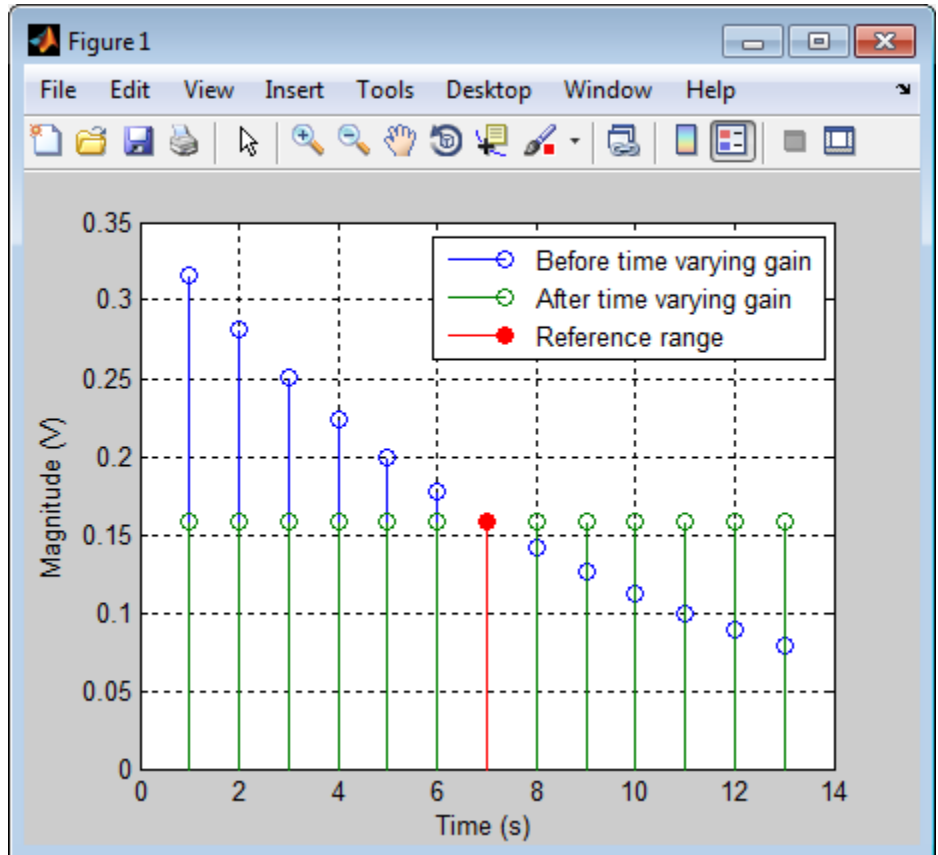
Figure 1

File Edit View Insert Tools Desktop Window Help

Before time varying gain
After time varying gain
Reference range

0.35
0.3
0.25
0.2
0.15
0.1
0.05
0

Magnitude (V)

0 2 4 6 8 10 12 14

Time (s)